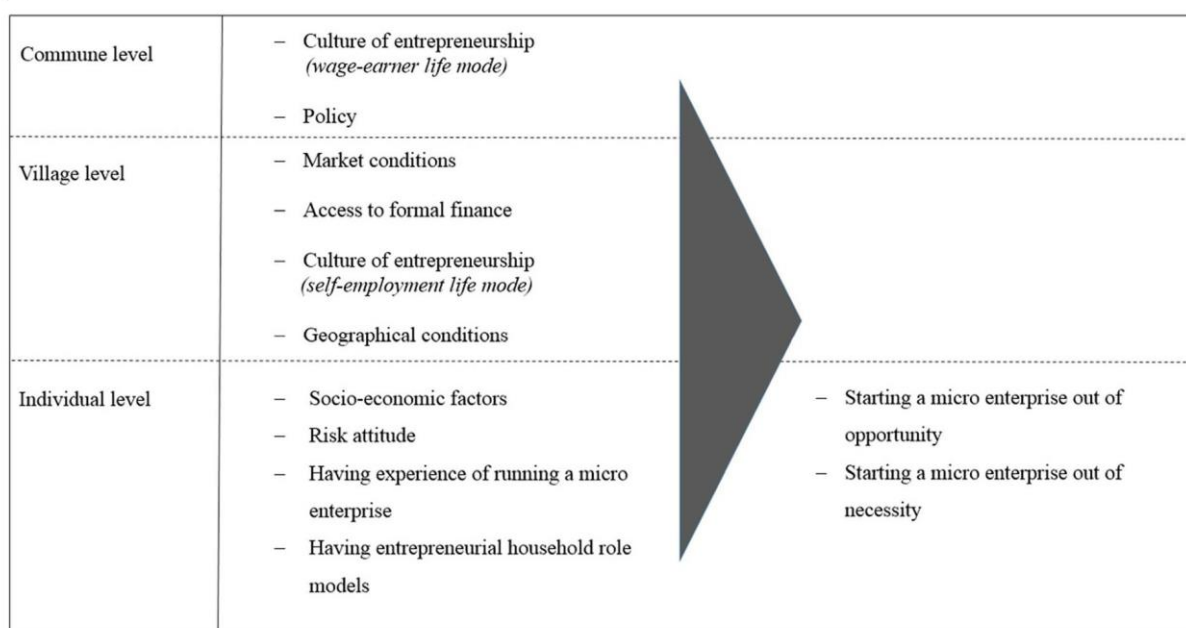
Commune level

– Culture of entrepreneurship
(wage-earner life mode)

– Policy

Village level

– Market conditions

– Access to formal finance

– Culture of entrepreneurship
(self-employment life mode)

– Geographical conditions

Individual level

– Socio-economic factors
– Risk attitude
– Having experience of running a micro enterprise
– Having entrepreneurial household role models

– Starting a micro enterprise out of opportunity
– Starting a micro enterprise out of necessity